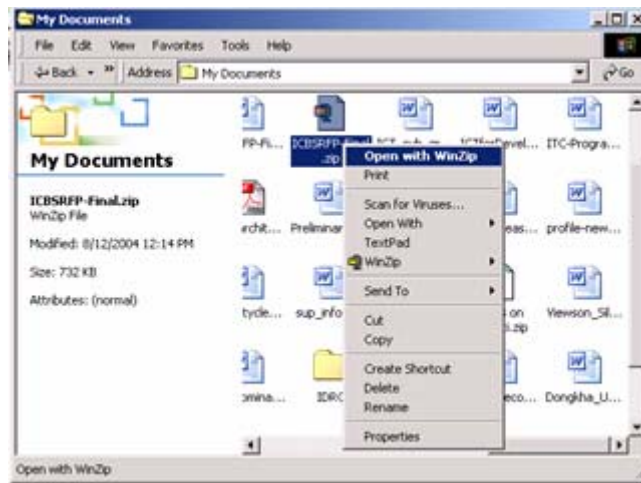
My Documents

File Edit View Favorites Tools Help

Back Address My Documents Go

My Documents

ICBSRFP-Final.zip
WinZip File

Modified: 8/12/2004 12:14 PM

Size: 732 KB

Attributes: (normal)

FP-Fi... ICBSRFP-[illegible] .zip ICT_sch_m... ICTforDevel... ITC-Progra...

rchit... Preliminar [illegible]eas... profile-new...

tycle... sup_info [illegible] on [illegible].zip Viewson_Sil...

omina... IDRC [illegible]eco... Dongkha_U...

Open with WinZip
Print
Scan for Viruses...
Open With
TextPad
WinZip
Send To
Cut
Copy
Create Shortcut
Delete
Rename
Properties

Open with WinZip